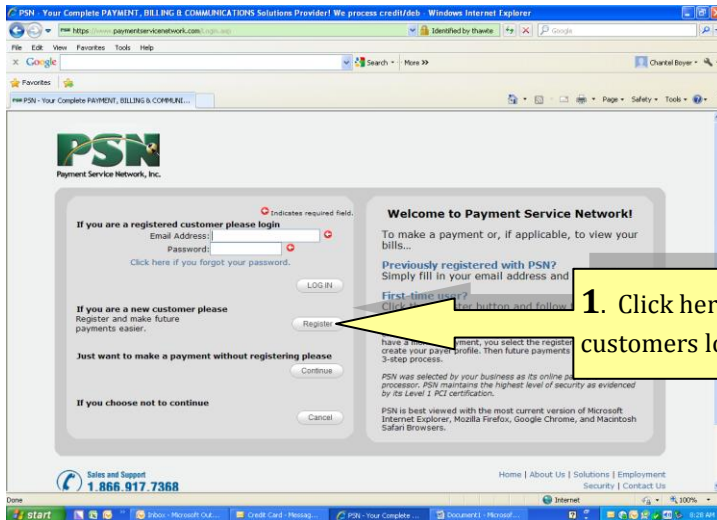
PSN - Your Complete PAYMENT, BILLING & COMMUNICATIONS Solutions Provider! We process credit/deb - Windows Internet Explorer

https://www.paymentservicenetwork.com/Login.asp

Identified by thawte

Google

File Edit View Favorites Tools Help

Google

Search • More »

Chantel Boyer •

Favorites

PSN - Your Complete PAYMENT, BILLING & COMMUNI...

Page • Safety • Tools •

PSN

Payment Service Network, Inc.

Indicates required field.

If you are a registered customer please login

Email Address:

Password:

Click here if you forgot your password.

LOG IN

If you are a new customer please Register and make future payments easier.

Register

Just want to make a payment without registering please

Continue

If you choose not to continue

Cancel

Welcome to Payment Service Network!

To make a payment or, if applicable, to view your bills...

Previously registered with PSN?

Simply fill in your email address and

First-time user?

Click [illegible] button and follow t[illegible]

have a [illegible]yment, you select the register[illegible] create your payer profile. Then future payments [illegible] 3-step process.

PSN was selected by your business as its online pa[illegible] processor. PSN maintains the highest level of security as evidenced by its Level 1 PCI certification.

PSN is best viewed with the most current version of Microsoft Internet Explorer, Mozilla Firefox, Google Chrome, and Macintosh Safari Browsers.

1. Click her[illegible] customers l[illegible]

Sales and Support

1.866.917.7368

Home | About Us | Solutions | Employment

Security | Contact Us

Done

Internet

100%

start

Inbox - Microsoft Out...

Credit Card - Messag...

PSN - Your Complete ...

Document1 - Microsof...

8:28 AM